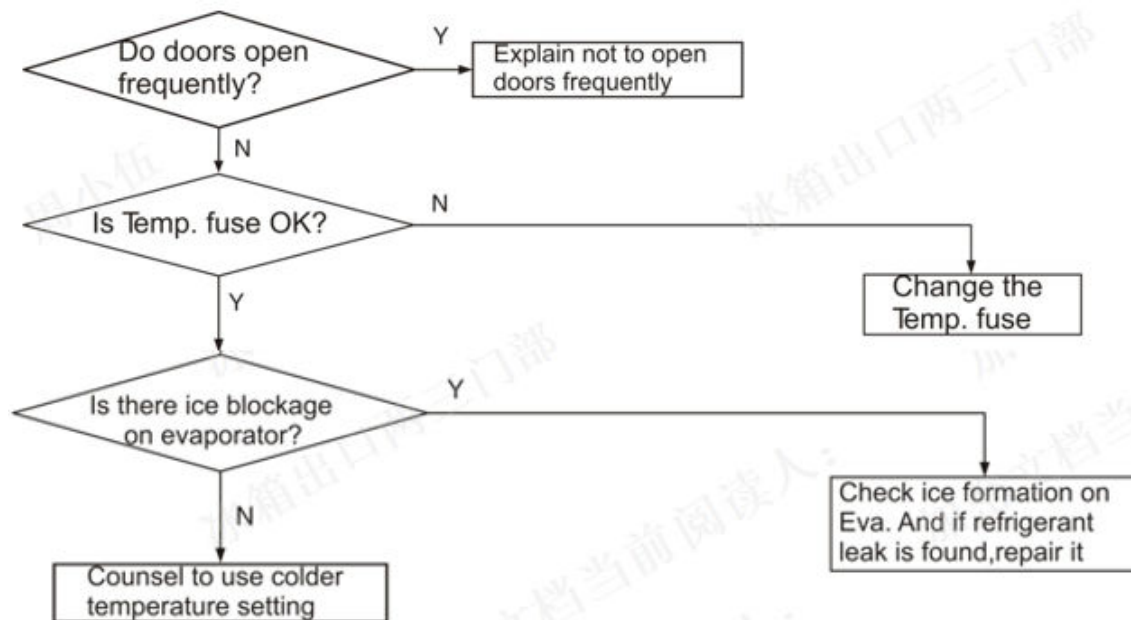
Do doors open frequently?

Y

Explain not to open doors frequently

N

Is Temp. fuse OK?

N

Change the Temp. fuse

Y

Is there ice blockage on evaporator?

Y

Check ice formation on Eva. And if refrigerant leak is found,repair it

N

Counsel to use colder temperature setting

冰箱出口两三门部

文档当前阅读人: